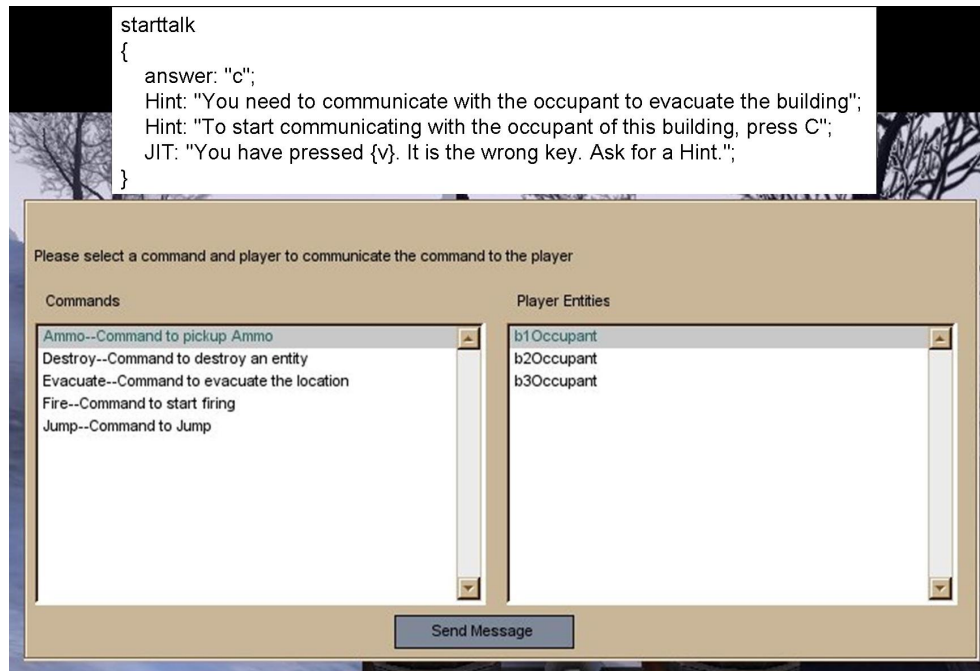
starttalk
{
answer: "c";
Hint: "You need to communicate with the occupant to evacuate the building";
Hint: "To start communicating with the occupant of this building, press C";
JIT: "You have pressed {v}. It is the wrong key. Ask for a Hint.";
}

Please select a command and player to communicate the command to the player

Commands

Ammo--Command to pickup Ammo
Destroy--Command to destroy an entity
Evacuate--Command to evacuate the location
Fire--Command to start firing
Jump--Command to Jump

Player Entities

b1Occupant
b2Occupant
b3Occupant

Send Message